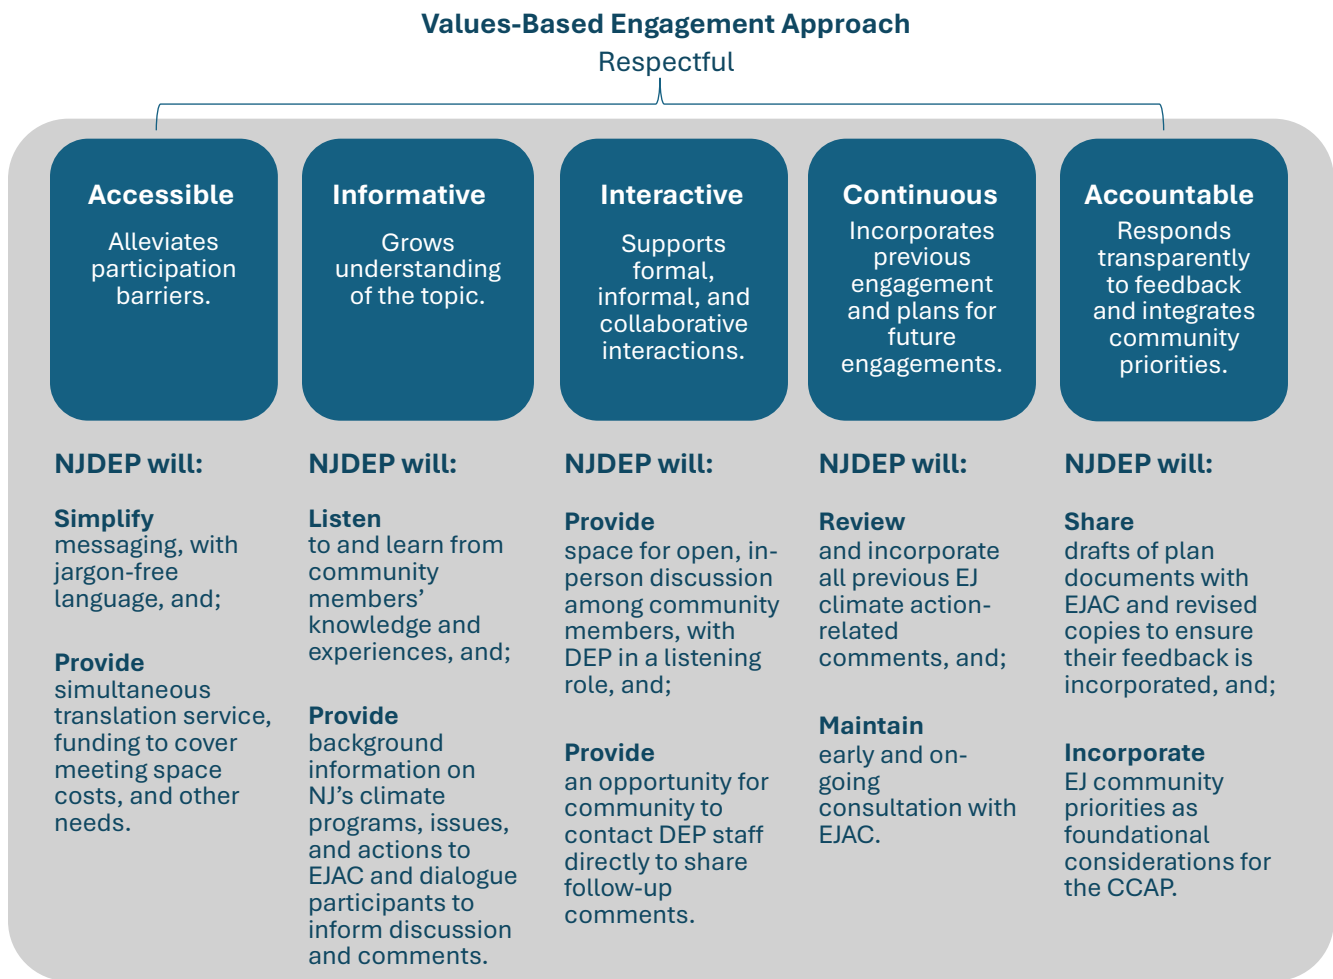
Values-Based Engagement Approach
Respectful

Accessible
Alleviates participation barriers.

NJDEP will:

Simplify
messaging, with jargon-free language, and;

Provide
simultaneous translation service, funding to cover meeting space costs, and other needs.

Informative
Grows understanding of the topic.

NJDEP will:

Listen
to and learn from community members' knowledge and experiences, and;

Provide
background information on NJ's climate programs, issues, and actions to EJAC and dialogue participants to inform discussion and comments.

Interactive
Supports formal, informal, and collaborative interactions.

NJDEP will:

Provide
space for open, in-person discussion among community members, with DEP in a listening role, and;

Provide
an opportunity for community to contact DEP staff directly to share follow-up comments.

Continuous
Incorporates previous engagement and plans for future engagements.

NJDEP will:

Review
and incorporate all previous EJ climate action-related comments, and;

Maintain
early and on-going consultation with EJAC.

Accountable
Responds transparently to feedback and integrates community priorities.

NJDEP will:

Share
drafts of plan documents with EJAC and revised copies to ensure their feedback is incorporated, and;

Incorporate
EJ community priorities as foundational considerations for the CCAP.